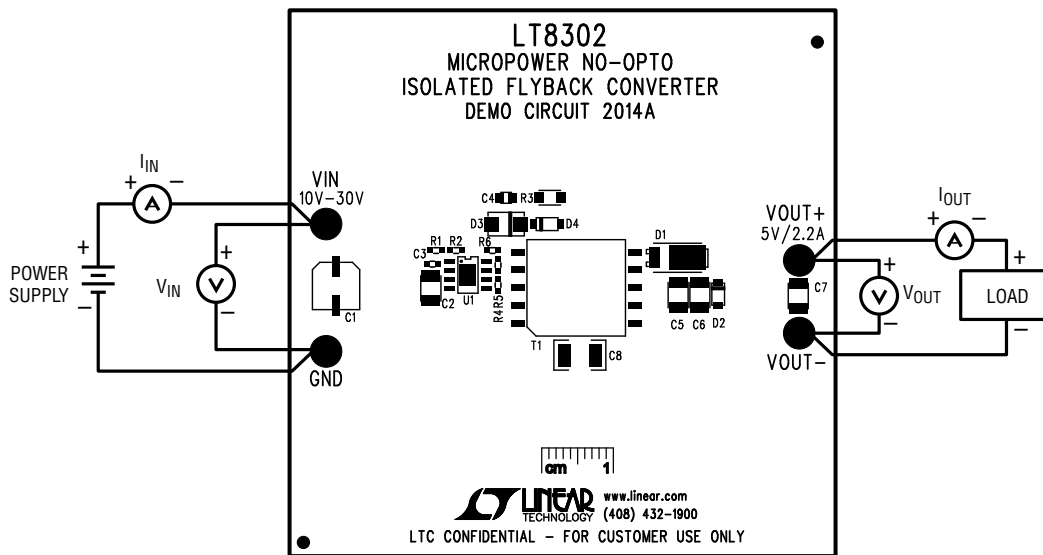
LT8302
MICROPOWER NO-OPTO
ISOLATED FLYBACK CONVERTER
DEMO CIRCUIT 2014A

$I_{IN}$
+ A –

POWER SUPPLY
+
–

$V_{IN}$
+ V –

VIN
10V–30V

GND

C1

C4 R3
D3 D4
R1 R2 R6
C3
C2 U1
R4 R5
D1
C5 C6 D2
T1 C8

VOUT+
5V/2.2A

C7

VOUT–

$I_{OUT}$
+ A –

$V_{OUT}$
+ V –

+
LOAD
–

cm 1

LINEAR TECHNOLOGY
www.linear.com
(408) 432–1900

LTC CONFIDENTIAL – FOR CUSTOMER USE ONLY